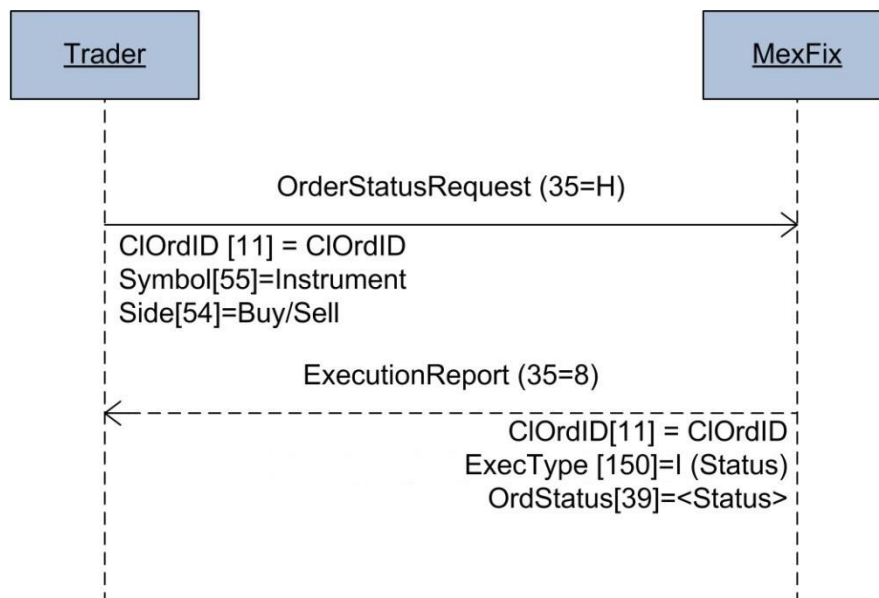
Trader

MexFix

OrderStatusRequest (35=H)

ClOrdID [11] = ClOrdID
Symbol[55]=Instrument
Side[54]=Buy/Sell

ExecutionReport (35=8)

ClOrdID[11] = ClOrdID
ExecType [150]=I (Status)
OrdStatus[39]=<Status>